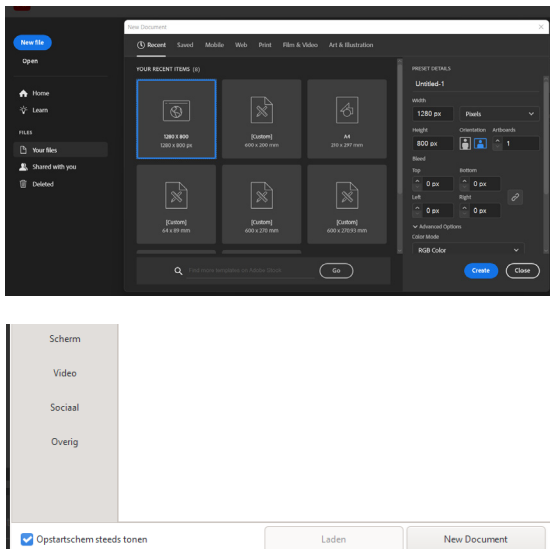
New file
Open
Home
Learn
FILES
Your files
Shared with you
Deleted

New Document
Recent Saved Mobile Web Print Film & Video Art & Illustration
YOUR RECENT ITEMS (6)
1280 X 800
1280 x 800 px
[Custom]
600 x 200 mm
A4
210 x 297 mm
[Custom]
64 x 89 mm
[Custom]
600 x 270 mm
[Custom]
600 x 270.93 mm
Find more templates on Adobe Stock
Go

PRESET DETAILS
Untitled-1
Width
1280 px
Pixels
Height
800 px
Orientation
Artboards
1
Bleed
Top
0 px
Bottom
0 px
Left
0 px
Right
0 px
Advanced Options
Color Mode
RGB Color
Create
Close

Scherm
Video
Sociaal
Overig
Opstartschem steeds tonen
Laden
New Document